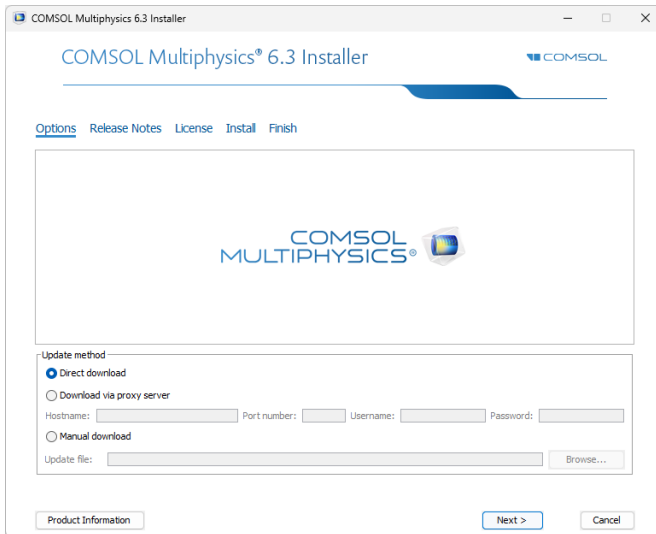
COMSOL Multiphysics 6.3 Installer

COMSOL Multiphysics® 6.3 Installer

COMSOL

Options Release Notes License Install Finish

COMSOL MULTIPHYSICS®

Update method

Direct download

Download via proxy server

Hostname: Port number: Username: Password:

Manual download

Update file: Browse...

Product Information

Next >

Cancel